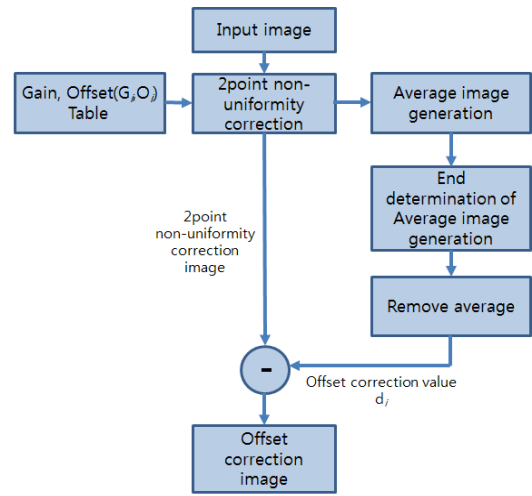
Input image

Gain, Offset($G_i$,$O_i$) Table

2point non-uniformity correction

Average image generation

End determination of Average image generation

Remove average

2point non-uniformity correction image

-

Offset correction value $d_i$

Offset correction image